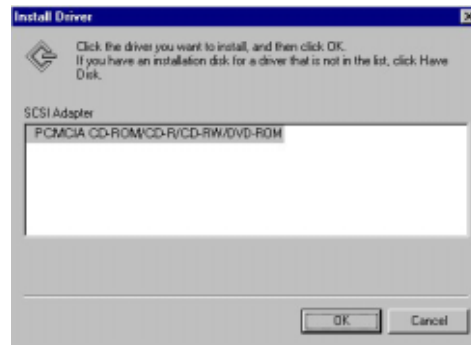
Install Driver

Click the driver you want to install, and then click OK.
If you have an installation disk for a driver that is not in the list, click Have Disk.

SCSI Adapter

PCMCIA CD-ROM/CD-R/CD-RW/DVD-ROM

OK

Cancel